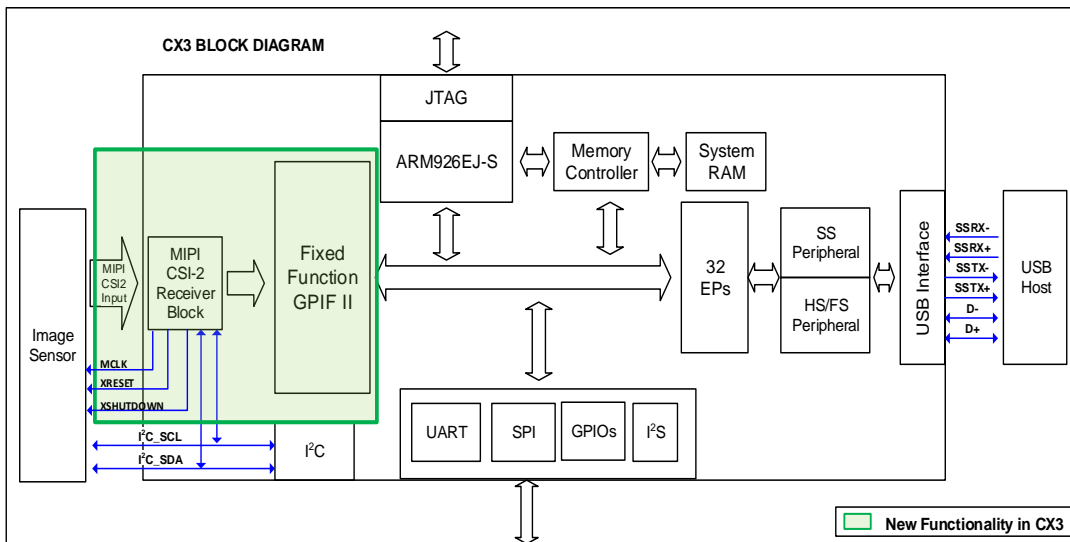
CX3 BLOCK DIAGRAM

JTAG

ARM926EJ-S

Memory Controller

System RAM

Image Sensor

MIPI CSI2 Input

MIPI CSI-2 Receiver Block

Fixed Function GPIF II

32 EPs

SS Peripheral

HS/FS Peripheral

USB Interface

SSRX-
SSRX+
SSTX-
SSTX+
D-
D+

USB Host

MCLK
XRESET
XSHUTDOWN
$I^2C$_SCL
$I^2C$_SDA

$I^2C$

UART

SPI

GPIOs

$I^2S$

New Functionality in CX3